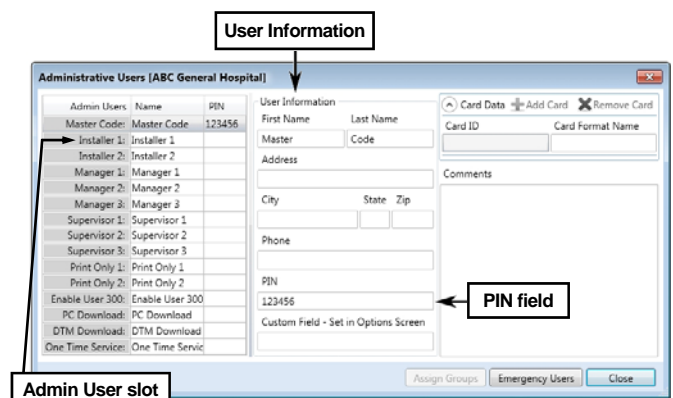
User Information

Administrative Users [ABC General Hospital]

| Admin Users | Name | PIN |
|---|---|---|
| Master Code: | Master Code | 123456 |
| Installer 1: | Installer 1 | |
| Installer 2: | Installer 2 | |
| Manager 1: | Manager 1 | |
| Manager 2: | Manager 2 | |
| Manager 3: | Manager 3 | |
| Supervisor 1: | Supervisor 1 | |
| Supervisor 2: | Supervisor 2 | |
| Supervisor 3: | Supervisor 3 | |
| Print Only 1: | Print Only 1 | |
| Print Only 2: | Print Only 2 | |
| Enable User 300: | Enable User 300 | |
| PC Download: | PC Download | |
| DTM Download: | DTM Download | |
| One Time Service: | One Time Servic | |

User Information
First Name
Master
Last Name
Code
Address
City
State
Zip
Phone
PIN
123456
Custom Field - Set in Options Screen

Card Data
Add Card
Remove Card
Card ID
Card Format Name
Comments

PIN field

Assign Groups
Emergency Users
Close

Admin User slot